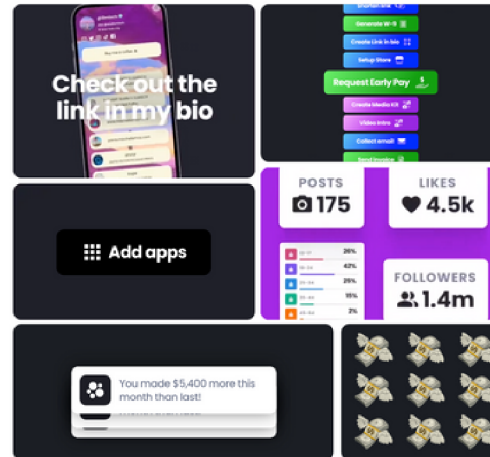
Check out the link in my bio

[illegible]

Generate W-9

Create Link in bio

Setup Store

Request Early Pay

Create Media Kit

Video Intro

Collect email

Send Invoice

Add apps

POSTS

175

LIKES

4.5k

26%

42%

26%

15%

22%

FOLLOWERS

1.4m

You made $5,400 more this month than last!